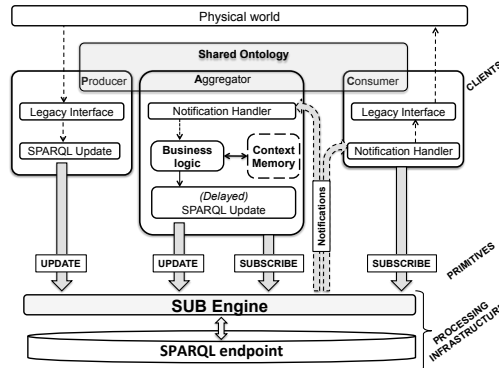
Physical world

Shared Ontology

Producer

Legacy Interface

SPARQL Update

Aggregator

Notification Handler

Business logic

Context Memory

(Delayed)
SPARQL Update

Consumer

Legacy Interface

Notification Handler

CLIENTS

Notifications

UPDATE

UPDATE

SUBSCRIBE

SUBSCRIBE

PRIMITIVES

SUB Engine

SPARQL endpoint

PROCESSING INFRASTRUCTURE